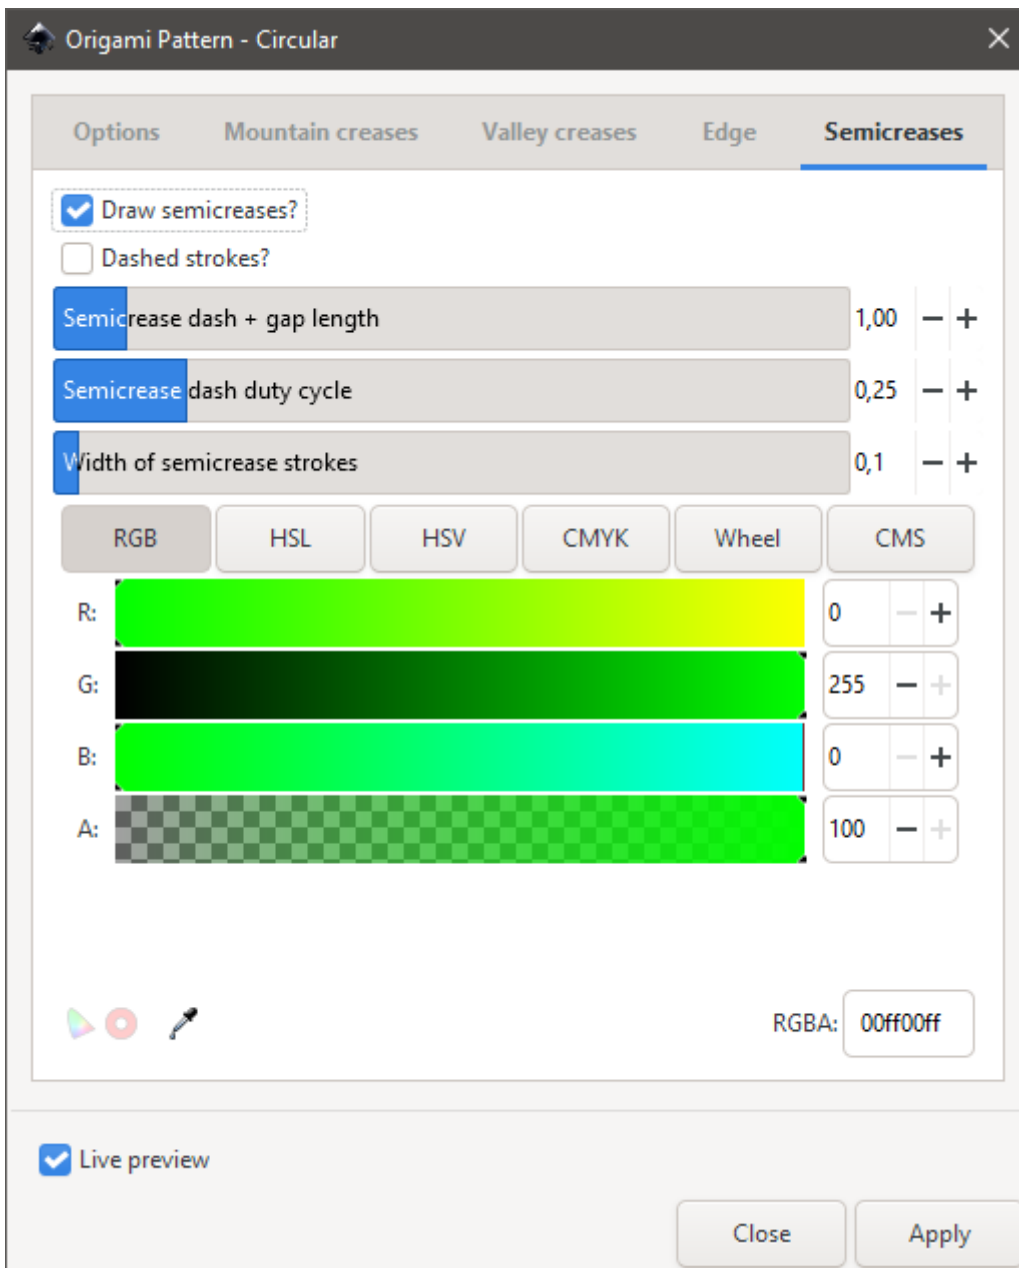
Origami Pattern - Circular

Options
Mountain creases
Valley creases
Edge
Semicreases

Draw semicreases?
Dashed strokes?

Semicrease dash + gap length 1,00 − +
Semicrease dash duty cycle 0,25 − +
Width of semicrease strokes 0,1 − +

RGB
HSL
HSV
CMYK
Wheel
CMS

R: 0 − +
G: 255 − +
B: 0 − +
A: 100 − +

RGBA: 00ff00ff

Live preview

Close
Apply